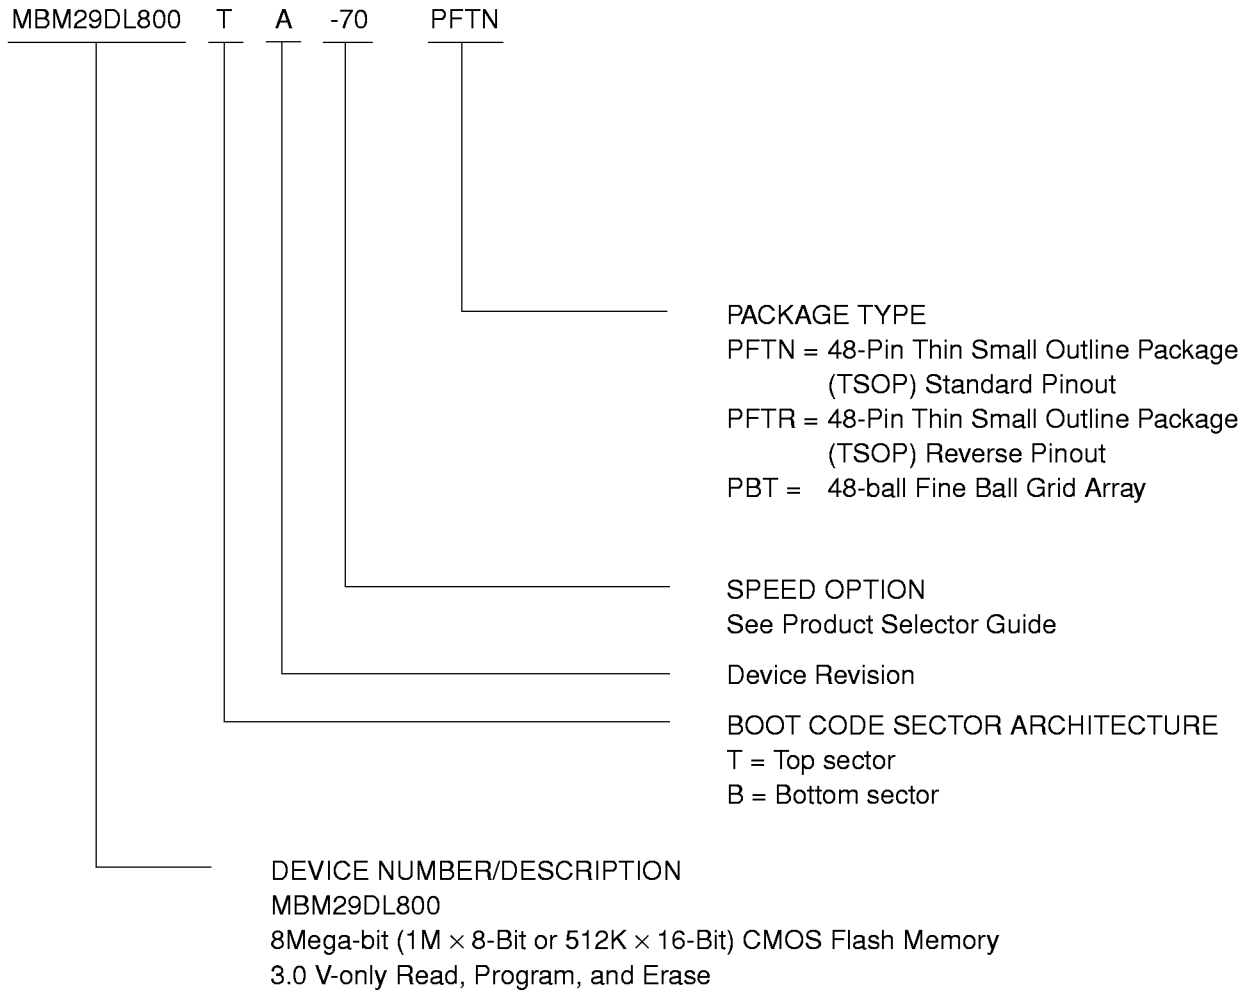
MBM29DL800 T A -70 PFTN

PACKAGE TYPE
PFTN = 48-Pin Thin Small Outline Package (TSOP) Standard Pinout
PFTR = 48-Pin Thin Small Outline Package (TSOP) Reverse Pinout
PBT = 48-ball Fine Ball Grid Array

SPEED OPTION
See Product Selector Guide

Device Revision

BOOT CODE SECTOR ARCHITECTURE
T = Top sector
B = Bottom sector

DEVICE NUMBER/DESCRIPTION
MBM29DL800
8Mega-bit (1M $\times$ 8-Bit or 512K $\times$ 16-Bit) CMOS Flash Memory
3.0 V-only Read, Program, and Erase